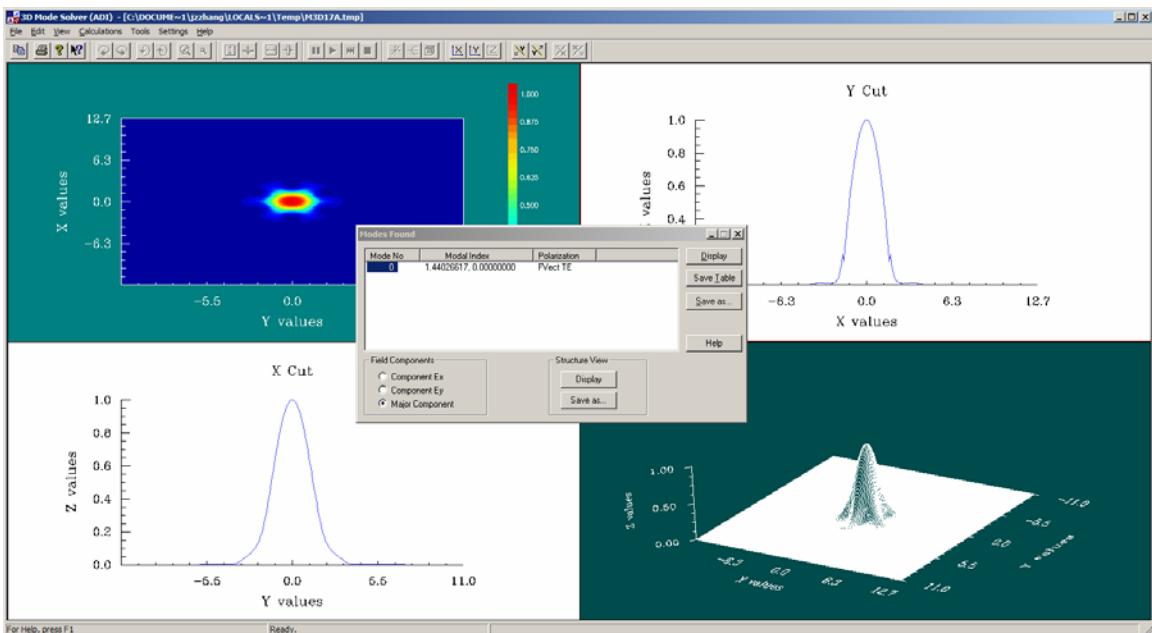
3D Mode Solver (ADI) - [C:\DOCUME~1\jzzhang\LOCALS~1\Temp\M3D17A.tmp]

File Edit View Calculations Tools Settings Help

12.7
6.3
0.0
-6.3
X values
-5.5 0.0
Y values

1.000
0.875
0.750
0.625
0.500

Y Cut
1.0
0.8
0.6
0.4
-6.3 0.0 6.3 12.7
X values

Modes Found

| Mode No | Modal Index | Polarization |
|---|---|---|
| 0 | 1.44026617, 0.00000000 | FVect TE |

Display
Save Table
Save as...
Help

Field Components
Component Ex
Component Ey
Major Component

Structure View
Display
Save as...

X Cut
1.0
0.8
0.6
0.4
0.2
0.0
Z values
-5.5 0.0 5.5 11.0
Y values

1.00
0.50
0.00
Z values
-6.3 0.0 6.3 12.7
Y values
-11.0 -5.5 0.0 5.5 11.0
X values

For Help, press F1
Ready.